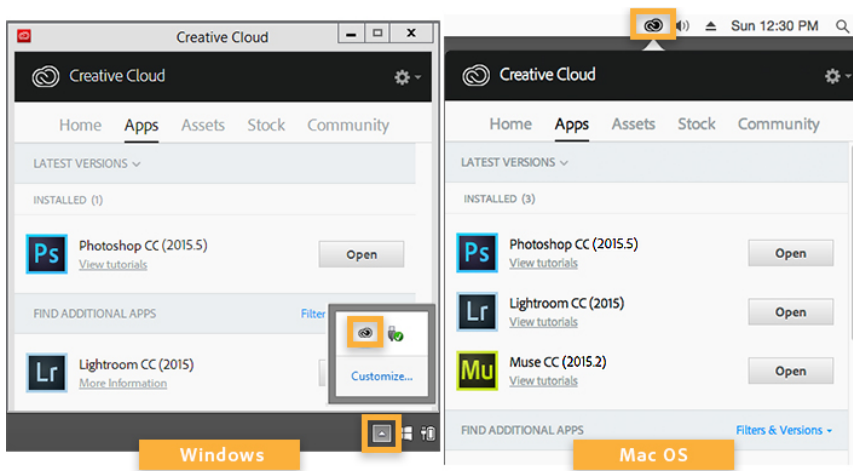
Creative Cloud

Creative Cloud

Home Apps Assets Stock Community

LATEST VERSIONS

INSTALLED (1)

Ps Photoshop CC (2015.5)
View tutorials
Open

FIND ADDITIONAL APPS
Filter

Lr Lightroom CC (2015)
More Information

Customize...

Windows

Sun 12:30 PM

Creative Cloud

Home Apps Assets Stock Community

LATEST VERSIONS

INSTALLED (3)

Ps Photoshop CC (2015.5)
View tutorials
Open

Lr Lightroom CC (2015)
View tutorials
Open

Mu Muse CC (2015.2)
View tutorials
Open

FIND ADDITIONAL APPS
Filters & Versions

Mac OS